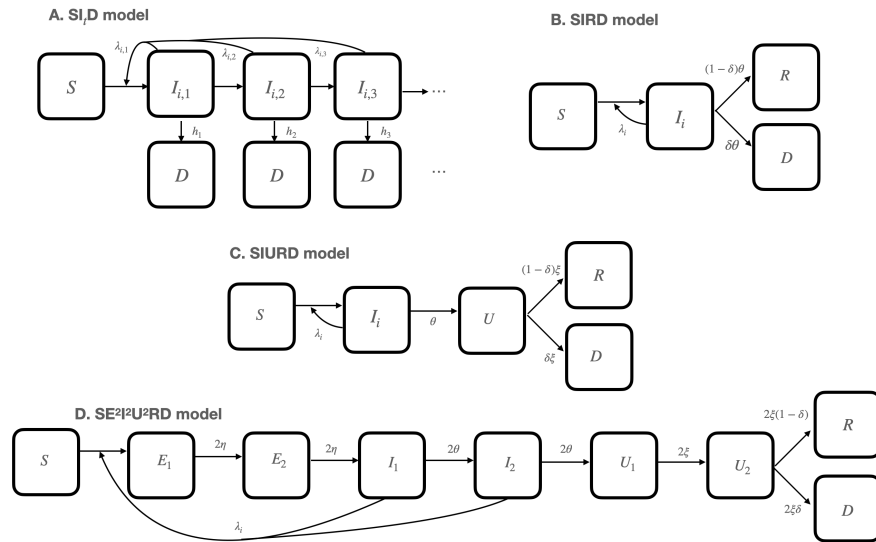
A. SI$_t$D model

$\lambda_{i,1}$ $\lambda_{i,2}$ $\lambda_{i,3}$

$S$ $I_{i,1}$ $I_{i,2}$ $I_{i,3}$ ⋯

$h_1$ $h_2$ $h_3$

$D$ $D$ $D$ ⋯

B. SIRD model

$S$ $\lambda_i$ $I_i$ $(1-\delta)\theta$ $R$ $\delta\theta$ $D$

C. SIURD model

$S$ $\lambda_i$ $I_i$ $\theta$ $U$ $(1-\delta)\xi$ $R$ $\delta\xi$ $D$

D. SE²I²U²RD model

$S$ $E_1$ $2\eta$ $E_2$ $2\eta$ $I_1$ $2\theta$ $I_2$ $2\theta$ $U_1$ $2\xi$ $U_2$ $2\xi(1-\delta)$ $R$ $2\xi\delta$ $D$

$\lambda_i$